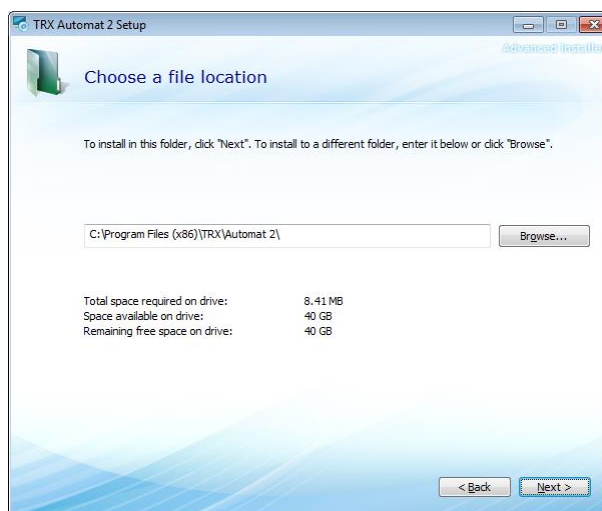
TRX Automat 2 Setup

Advanced Installer

Choose a file location

To install in this folder, click "Next". To install to a different folder, enter it below or click "Browse".

C:\Program Files (x86)\TRX\Automat 2\

Browse...

| | |
|---|---|
| Total space required on drive: | 8.41 MB |
| Space available on drive: | 40 GB |
| Remaining free space on drive: | 40 GB |

< Back

Next >